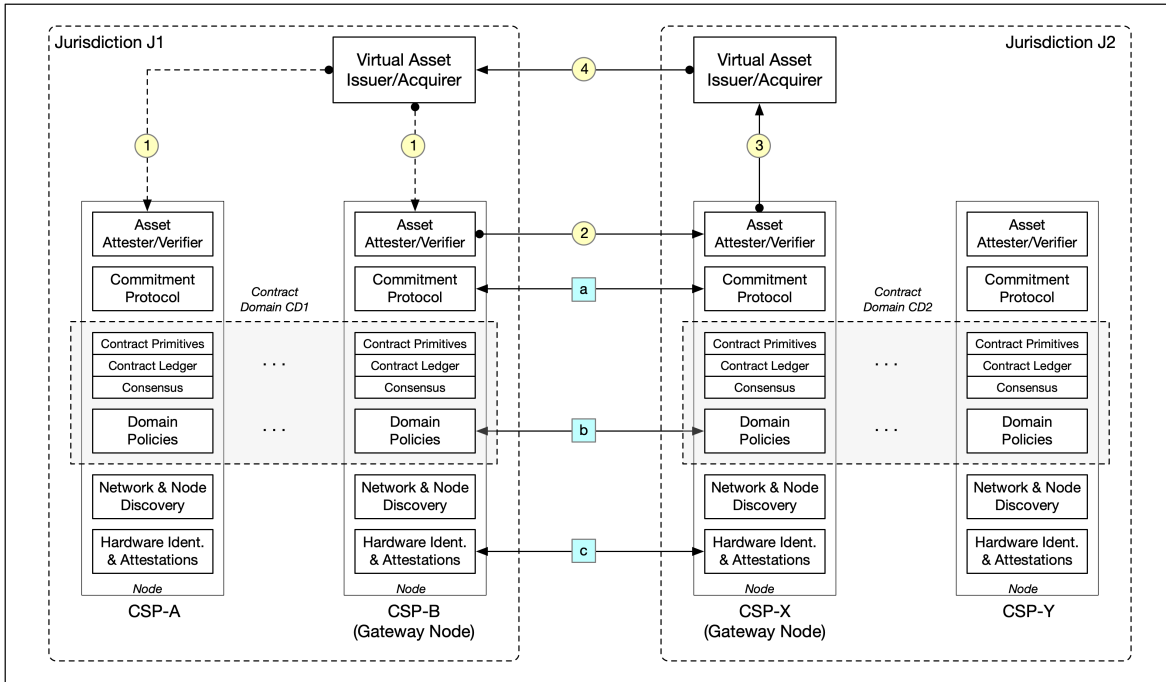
Jurisdiction J1

Virtual Asset Issuer/Acquirer

4

Virtual Asset Issuer/Acquirer

Jurisdiction J2

1

1

3

Asset Attester/Verifier

Commitment Protocol

Contract Domain CD1

Contract Primitives
Contract Ledger
Consensus

Domain Policies

Network & Node Discovery

Hardware Ident. & Attestations

Node

CSP-A

. . .

. . .

Asset Attester/Verifier

Commitment Protocol

Contract Primitives
Contract Ledger
Consensus

Domain Policies

Network & Node Discovery

Hardware Ident. & Attestations

Node

CSP-B (Gateway Node)

2

a

b

c

Asset Attester/Verifier

Commitment Protocol

Contract Domain CD2

Contract Primitives
Contract Ledger
Consensus

Domain Policies

Network & Node Discovery

Hardware Ident. & Attestations

Node

CSP-X (Gateway Node)

. . .

. . .

Asset Attester/Verifier

Commitment Protocol

Contract Primitives
Contract Ledger
Consensus

Domain Policies

Network & Node Discovery

Hardware Ident. & Attestations

Node

CSP-Y